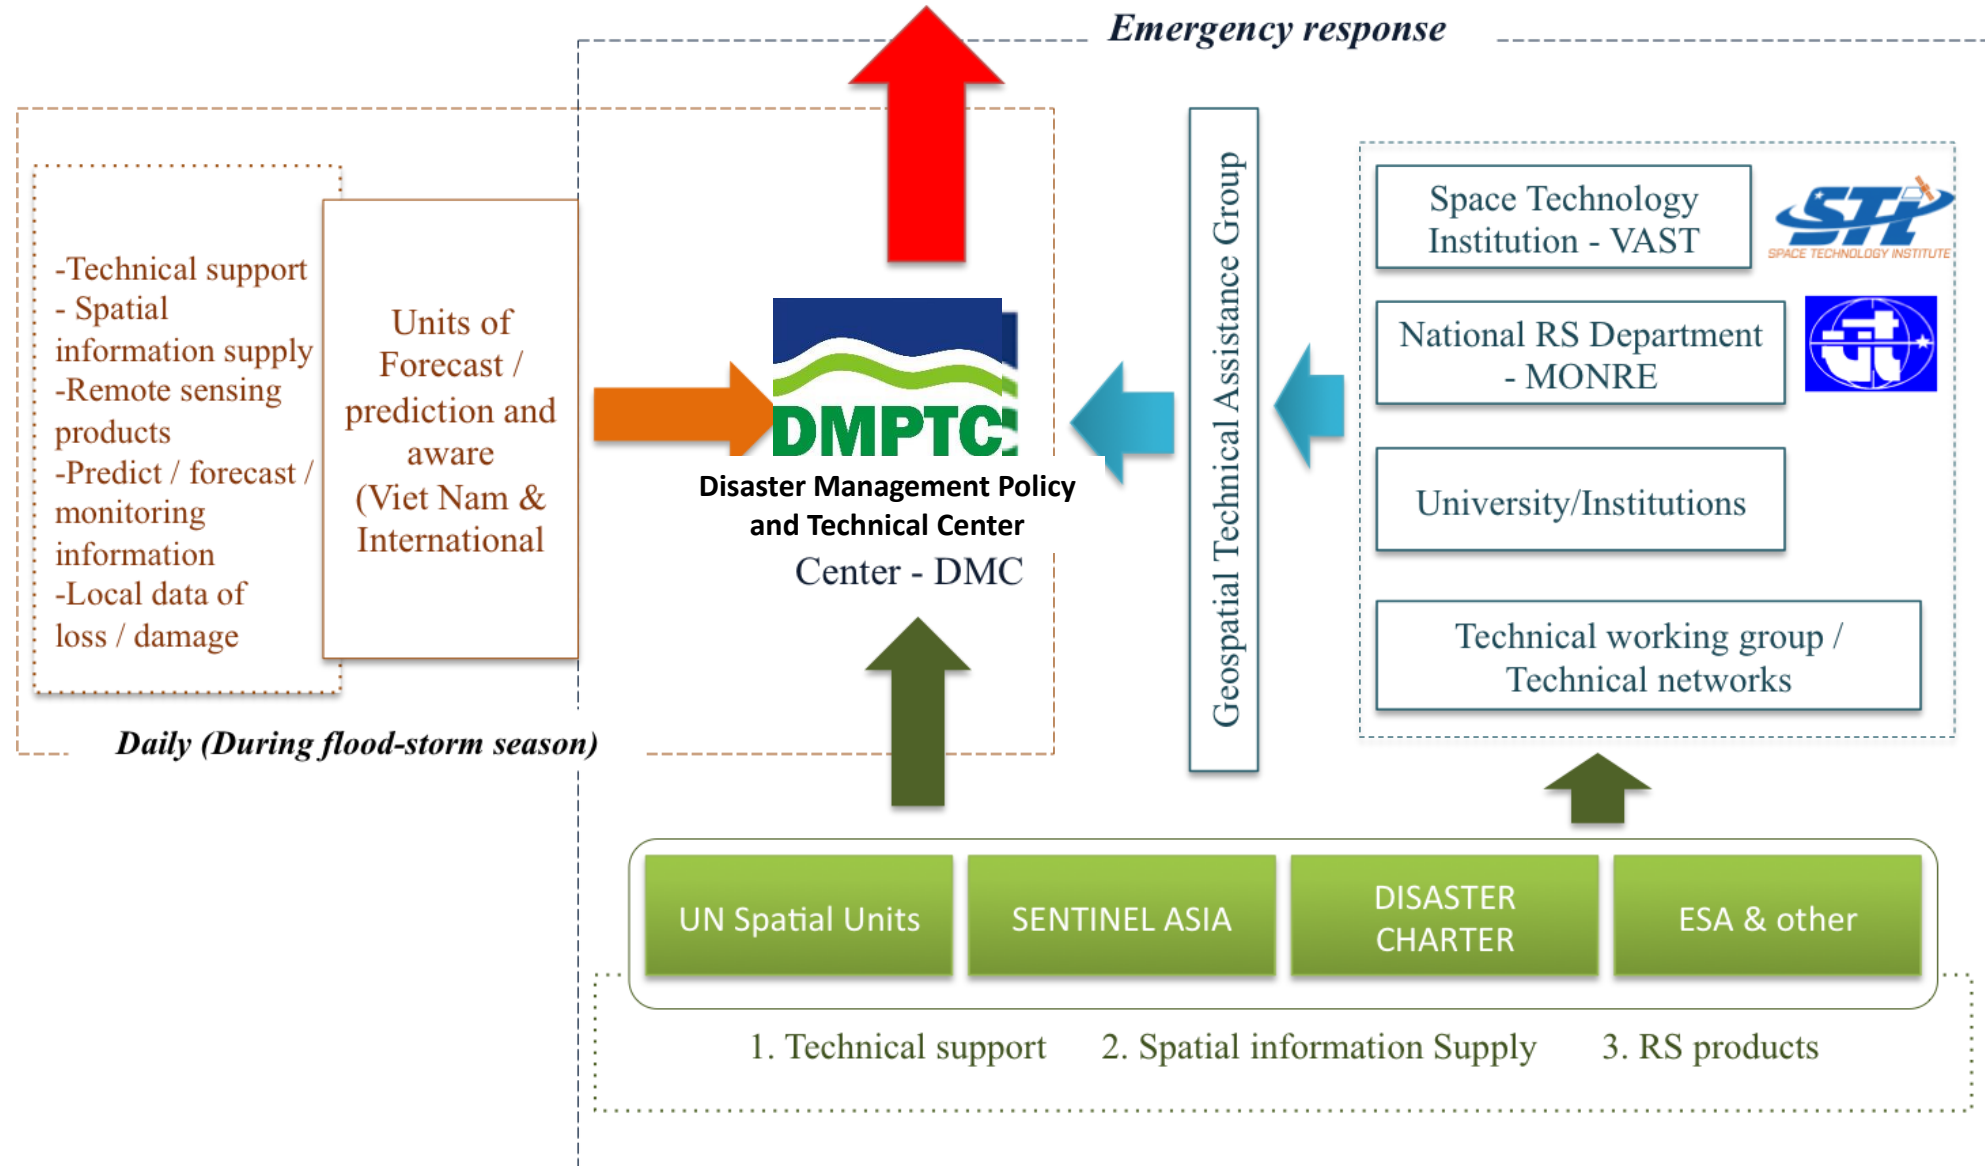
Emergency response

-Technical support
- Spatial information supply
-Remote sensing products
-Predict / forecast / monitoring information
-Local data of loss / damage

Units of Forecast / prediction and aware (Viet Nam & International

Daily (During flood-storm season)

DMPTC
Disaster Management Policy and Technical Center
Center - DMC

Geospatial Technical Assistance Group

Space Technology Institution - VAST

STI
SPACE TECHNOLOGY INSTITUTE

National RS Department - MONRE

University/Institutions

Technical working group / Technical networks

UN Spatial Units

SENTINEL ASIA

DISASTER CHARTER

ESA & other

1. Technical support 2. Spatial information Supply 3. RS products